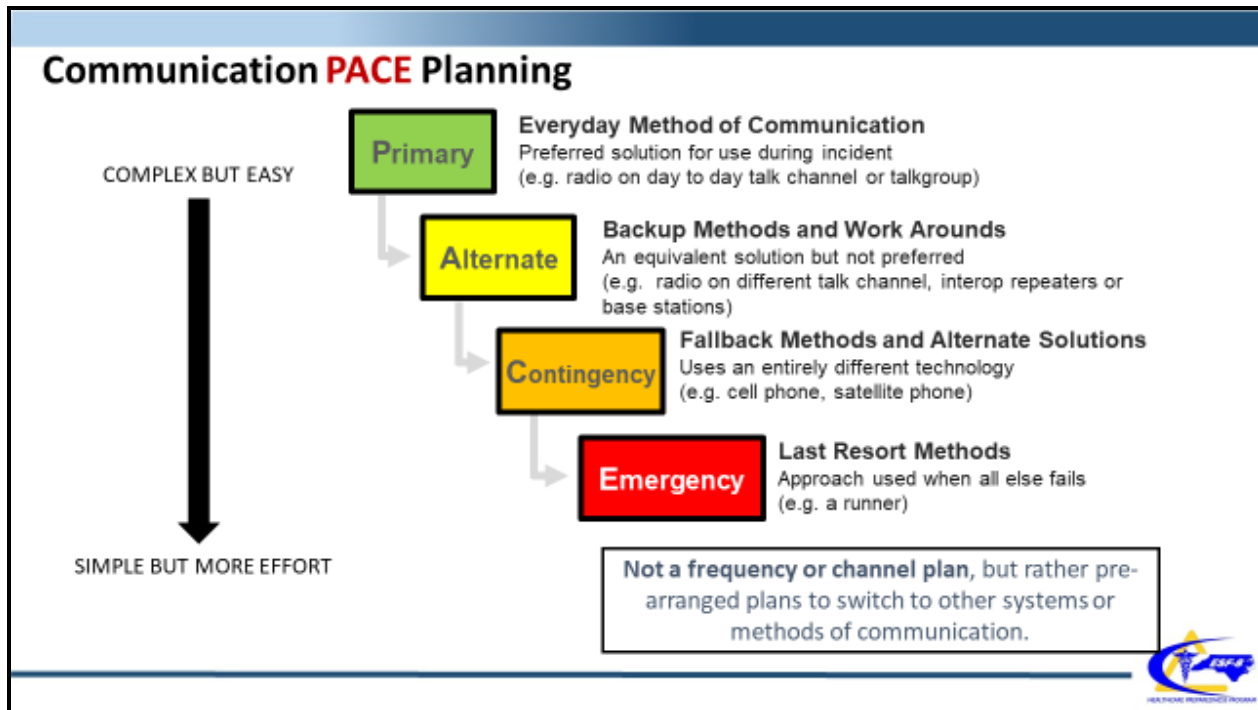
Communication PACE Planning

COMPLEX BUT EASY

SIMPLE BUT MORE EFFORT

Primary

Everyday Method of Communication
Preferred solution for use during incident
(e.g. radio on day to day talk channel or talkgroup)

Alternate

Backup Methods and Work Arounds
An equivalent solution but not preferred
(e.g. radio on different talk channel, interop repeaters or base stations)

Contingency

Fallback Methods and Alternate Solutions
Uses an entirely different technology
(e.g. cell phone, satellite phone)

Emergency

Last Resort Methods
Approach used when all else fails
(e.g. a runner)

Not a frequency or channel plan, but rather pre-arranged plans to switch to other systems or methods of communication.

ESF-8
HEALTHCARE PREPAREDNESS PROGRAM